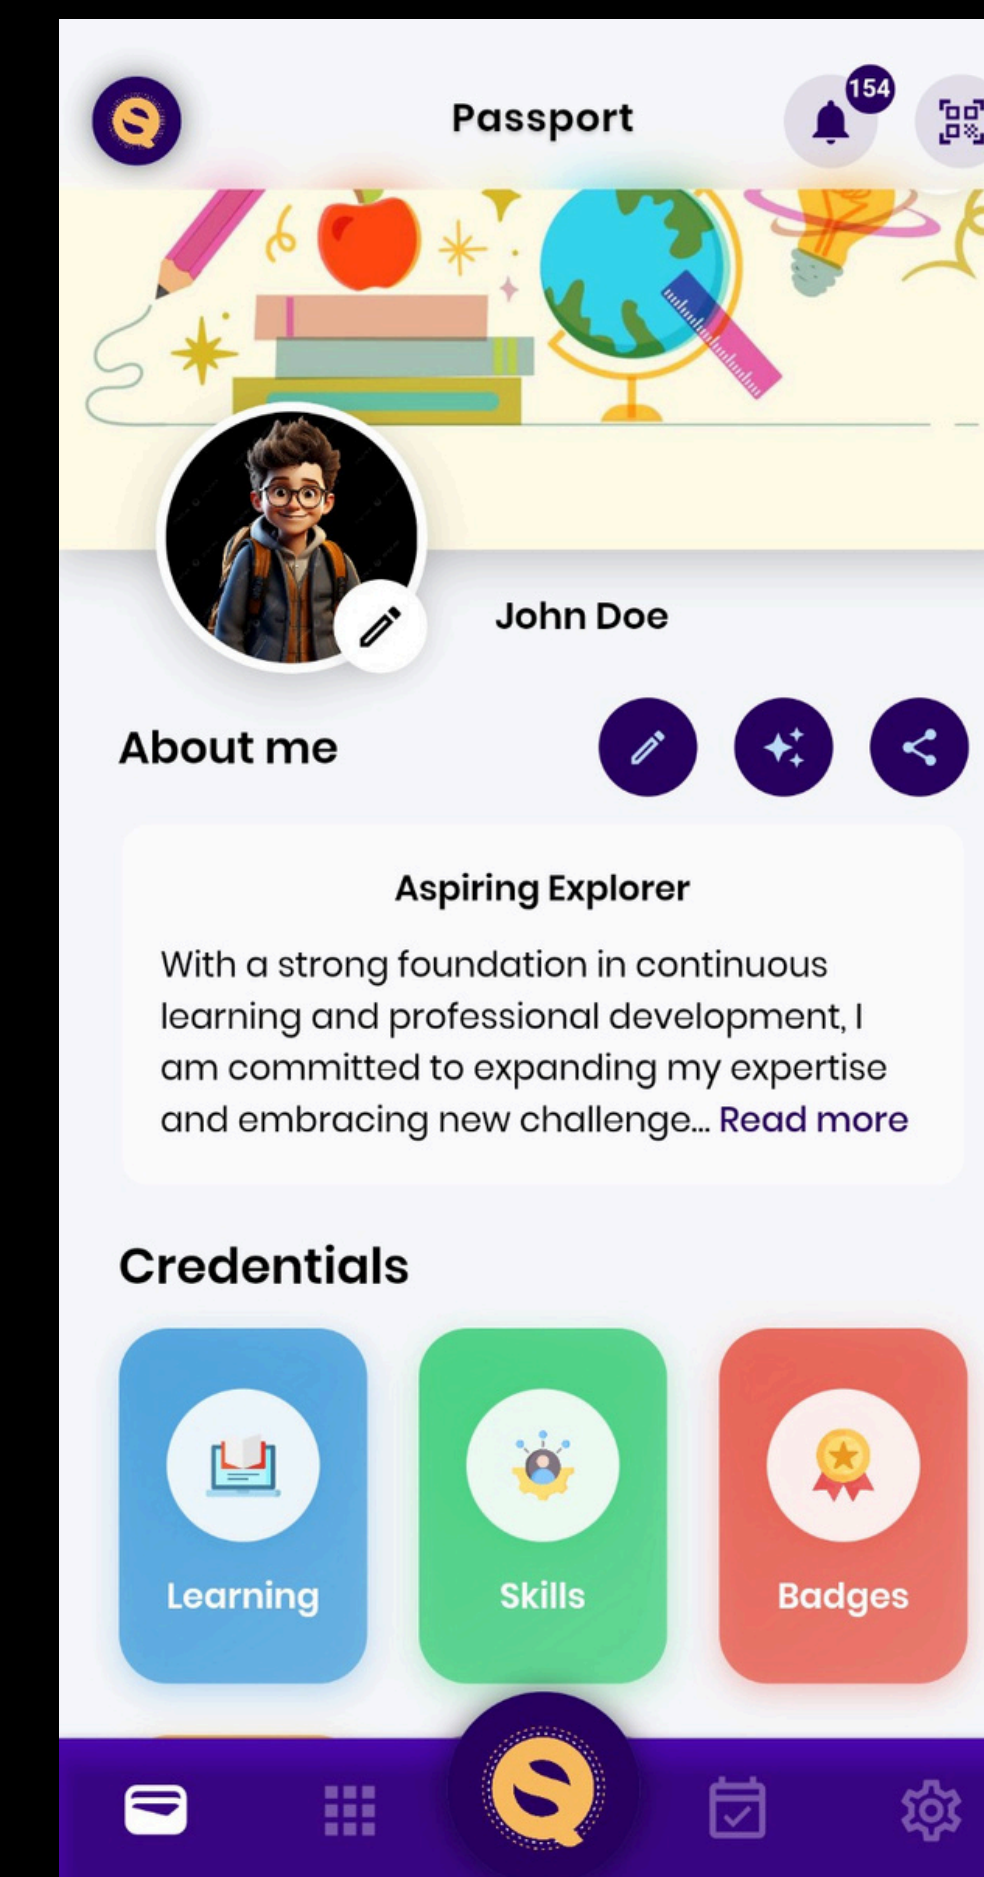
Passport

154

John Doe

About me

Aspiring Explorer

With a strong foundation in continuous learning and professional development, I am committed to expanding my expertise and embracing new challenge... Read more

Credentials

Learning

Skills

Badges